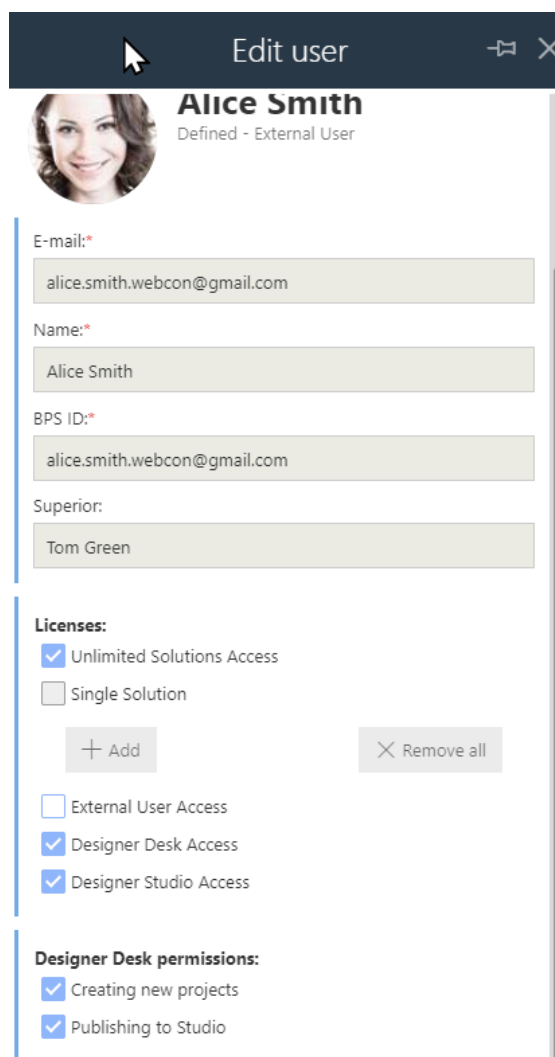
Edit user

Alice Smith
Defined - External User

E-mail:*
alice.smith.webcon@gmail.com

Name:*
Alice Smith

BPS ID:*
alice.smith.webcon@gmail.com

Superior:
Tom Green

Licenses:
Unlimited Solutions Access
Single Solution

+ Add
× Remove all

External User Access
Designer Desk Access
Designer Studio Access

Designer Desk permissions:
Creating new projects
Publishing to Studio